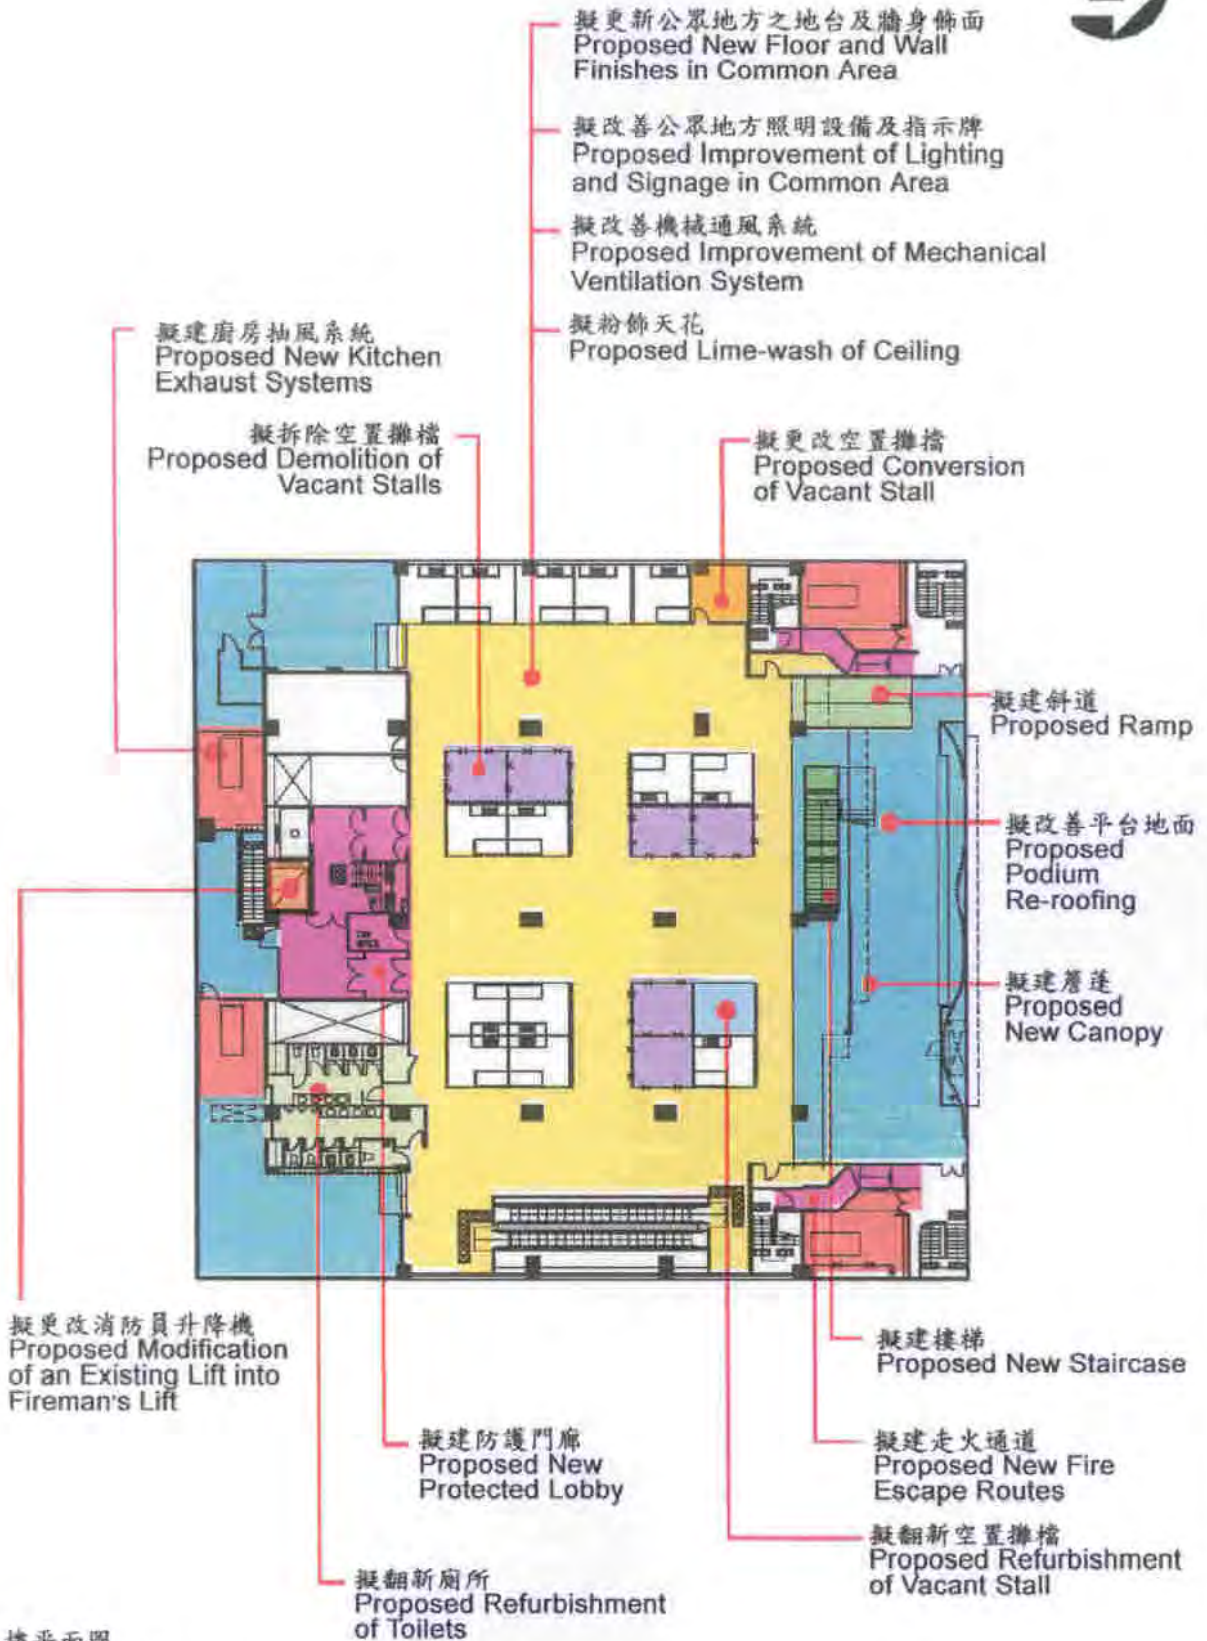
擬更新公眾地方之地台及牆身飾面
Proposed New Floor and Wall Finishes in Common Area

擬改善公眾地方照明設備及指示牌
Proposed Improvement of Lighting and Signage in Common Area

擬改善機械通風系統
Proposed Improvement of Mechanical Ventilation System

擬粉飾天花
Proposed Lime-wash of Ceiling

擬建廚房抽風系統
Proposed New Kitchen Exhaust Systems

擬拆除空置攤檔
Proposed Demolition of Vacant Stalls

擬更改空置攤檔
Proposed Conversion of Vacant Stall

擬建斜道
Proposed Ramp

擬改善平台地面
Proposed Podium Re-roofing

擬建簷蓬
Proposed New Canopy

擬更改消防員升降機
Proposed Modification of an Existing Lift into Fireman's Lift

擬建樓梯
Proposed New Staircase

擬建防護門廊
Proposed New Protected Lobby

擬建走火通道
Proposed New Fire Escape Routes

擬翻新空置攤檔
Proposed Refurbishment of Vacant Stall

擬翻新廁所
Proposed Refurbishment of Toilets

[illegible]